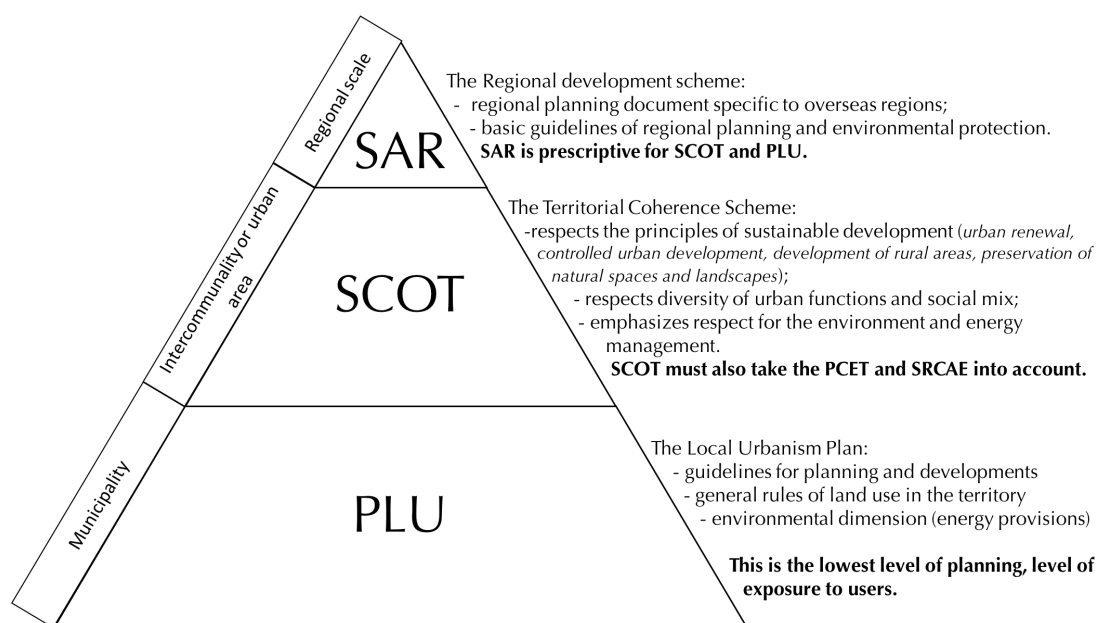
Regional scale

SAR

The Regional development scheme:
- regional planning document specific to overseas regions;
- basic guidelines of regional planning and environmental protection.
**SAR is prescriptive for SCOT and PLU.**

Intercommunality or urban area

SCOT

The Territorial Coherence Scheme:
-respects the principles of sustainable development (*urban renewal, controlled urban development, development of rural areas, preservation of natural spaces and landscapes*);
- respects diversity of urban functions and social mix;
- emphasizes respect for the environment and energy management.
**SCOT must also take the PCET and SRCAE into account.**

Municipality

PLU

The Local Urbanism Plan:
- guidelines for planning and developments
- general rules of land use in the territory
- environmental dimension (energy provisions)

**This is the lowest level of planning, level of exposure to users.**